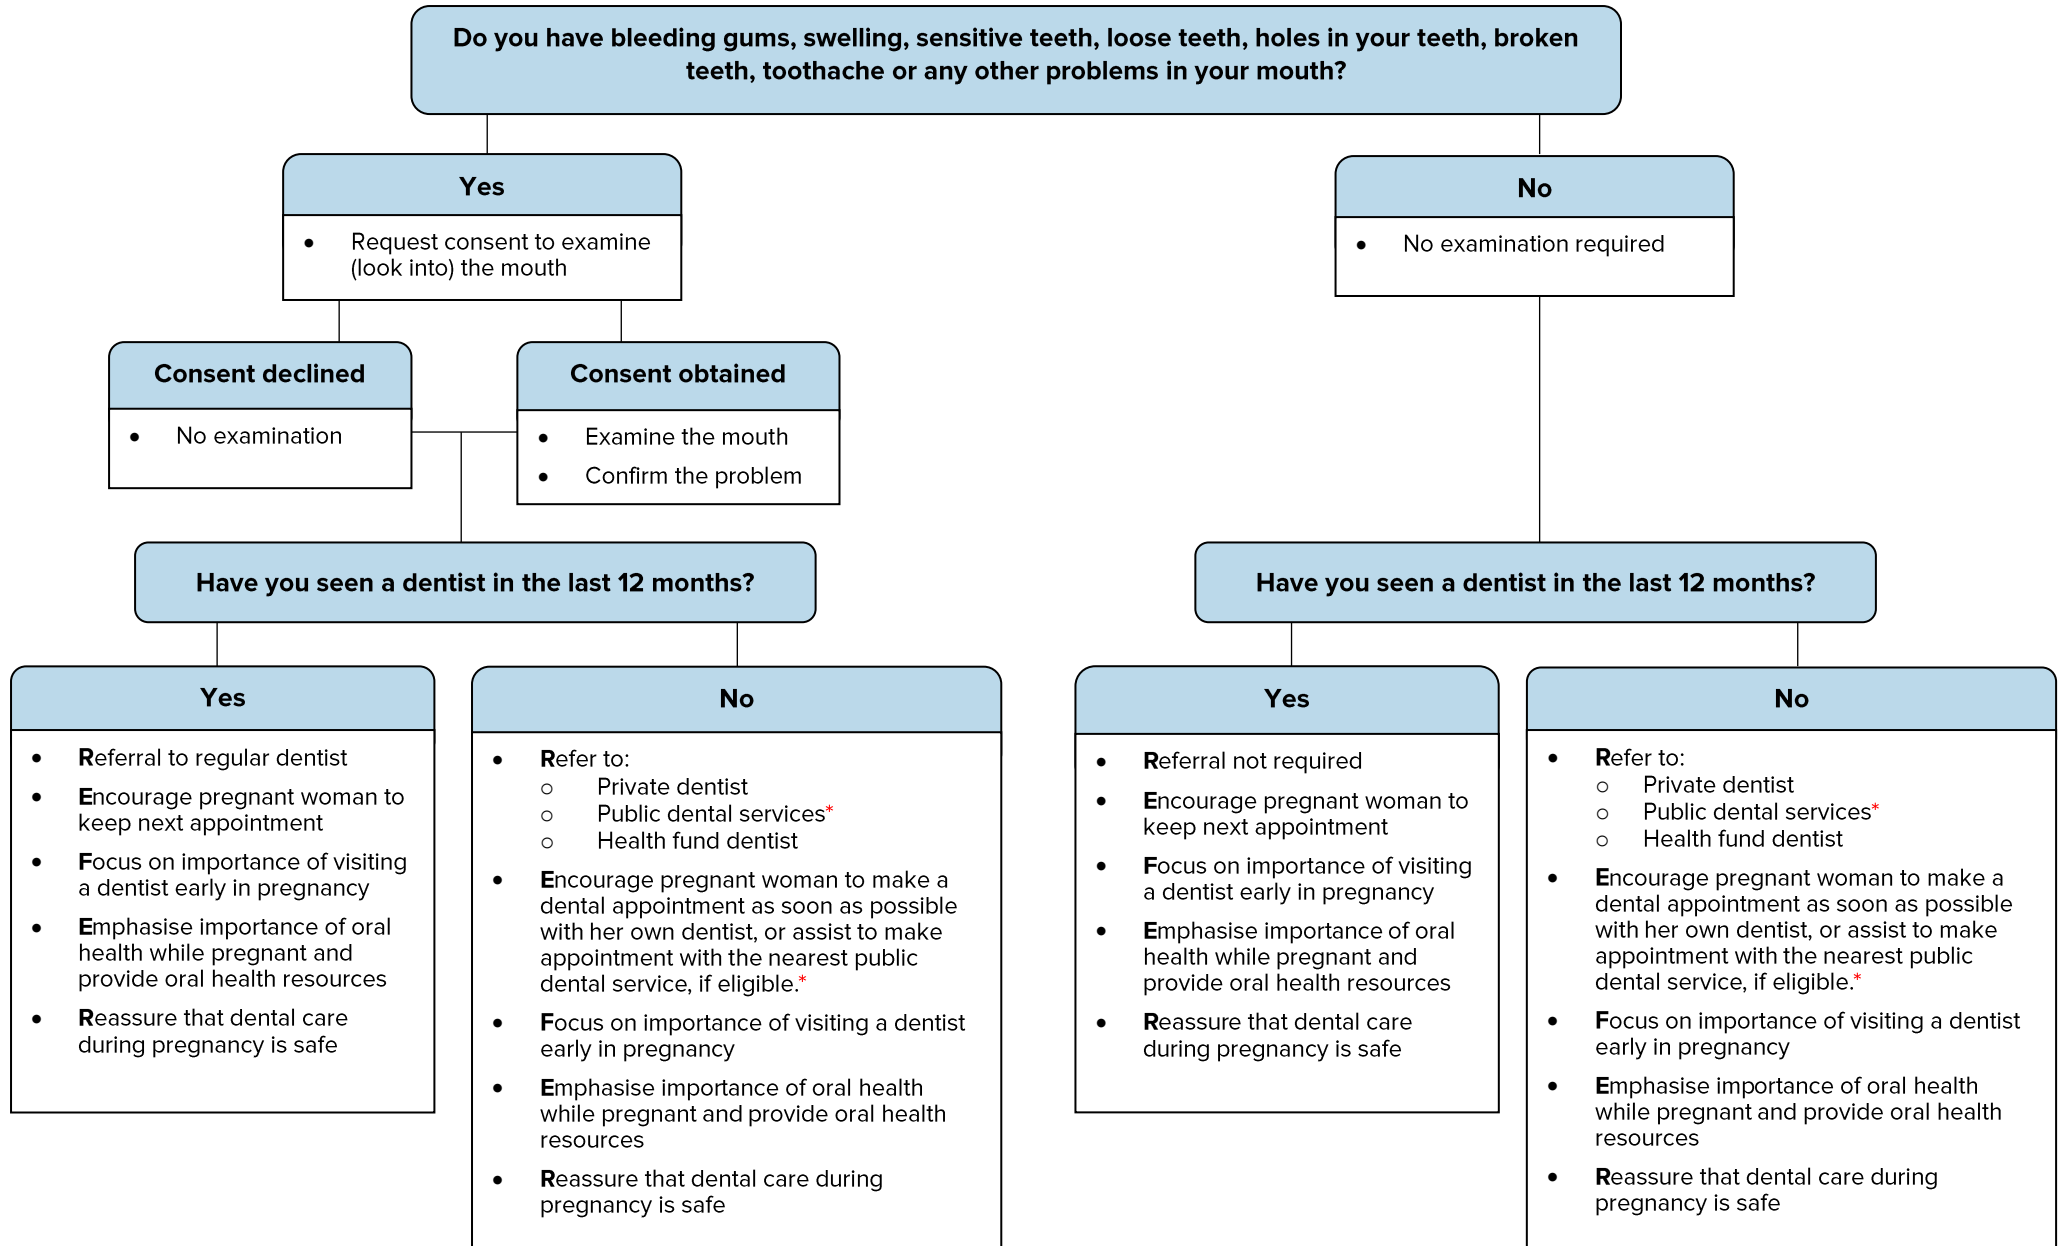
Do you have bleeding gums, swelling, sensitive teeth, loose teeth, holes in your teeth, broken teeth, toothache or any other problems in your mouth?

Yes

- Request consent to examine (look into) the mouth

Consent declined

- No examination

Consent obtained

- Examine the mouth
- Confirm the problem

Have you seen a dentist in the last 12 months?

Yes

- Referral to regular dentist
- Encourage pregnant woman to keep next appointment
- Focus on importance of visiting a dentist early in pregnancy
- Emphasise importance of oral health while pregnant and provide oral health resources
- Reassure that dental care during pregnancy is safe

No

- Refer to:
  - Private dentist
  - Public dental services*
  - Health fund dentist
- Encourage pregnant woman to make a dental appointment as soon as possible with her own dentist, or assist to make appointment with the nearest public dental service, if eligible.*
- Focus on importance of visiting a dentist early in pregnancy
- Emphasise importance of oral health while pregnant and provide oral health resources
- Reassure that dental care during pregnancy is safe

No

- No examination required

Have you seen a dentist in the last 12 months?

Yes

- Referral not required
- Encourage pregnant woman to keep next appointment
- Focus on importance of visiting a dentist early in pregnancy
- Emphasise importance of oral health while pregnant and provide oral health resources
- Reassure that dental care during pregnancy is safe

No

- Refer to:
  - Private dentist
  - Public dental services*
  - Health fund dentist
- Encourage pregnant woman to make a dental appointment as soon as possible with her own dentist, or assist to make appointment with the nearest public dental service, if eligible.*
- Focus on importance of visiting a dentist early in pregnancy
- Emphasise importance of oral health while pregnant and provide oral health resources
- Reassure that dental care during pregnancy is safe